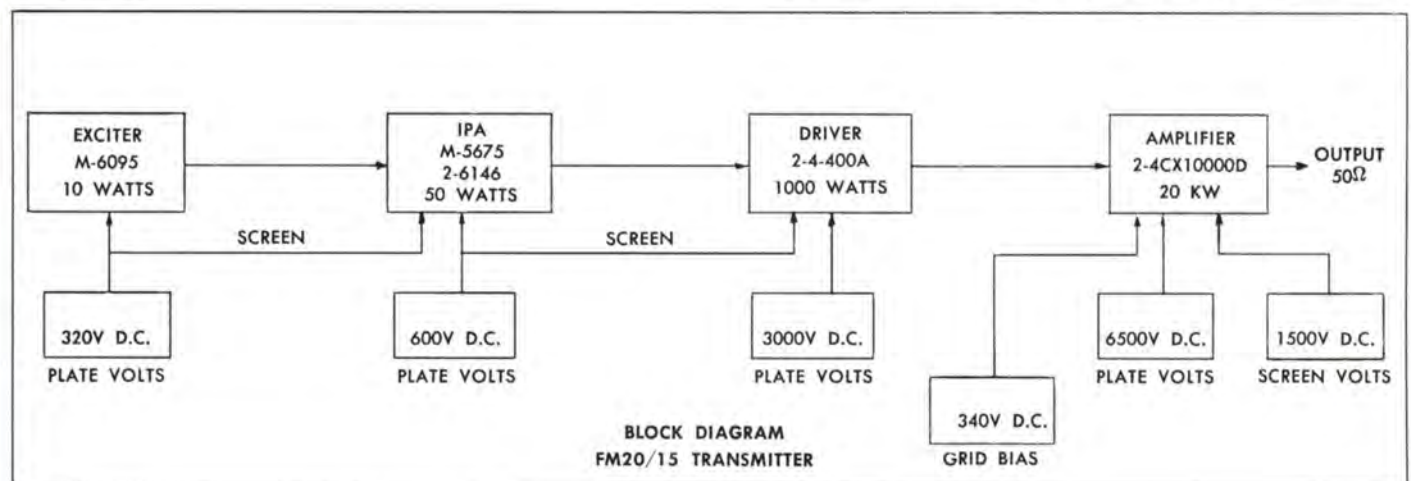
EXCITER
M-6095
10 WATTS

IPA
M-5675
2-6146
50 WATTS

DRIVER
2-4-400A
1000 WATTS

AMPLIFIER
2-4CX10000D
20 KW

OUTPUT
50Ω

SCREEN

SCREEN

320V D.C.
PLATE VOLTS

600V D.C.
PLATE VOLTS

3000V D.C.
PLATE VOLTS

6500V D.C.
PLATE VOLTS

1500V D.C.
SCREEN VOLTS

340V D.C.
GRID BIAS

BLOCK DIAGRAM
FM20/15 TRANSMITTER